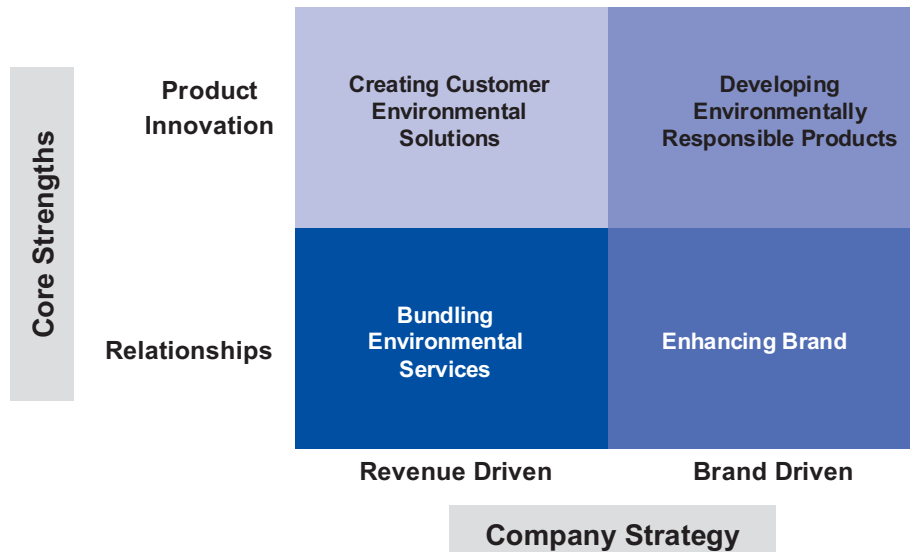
Core Strengths

Product Innovation

Creating Customer Environmental Solutions

Developing Environmentally Responsible Products

Relationships

Bundling Environmental Services

Enhancing Brand

Revenue Driven

Brand Driven

Company Strategy